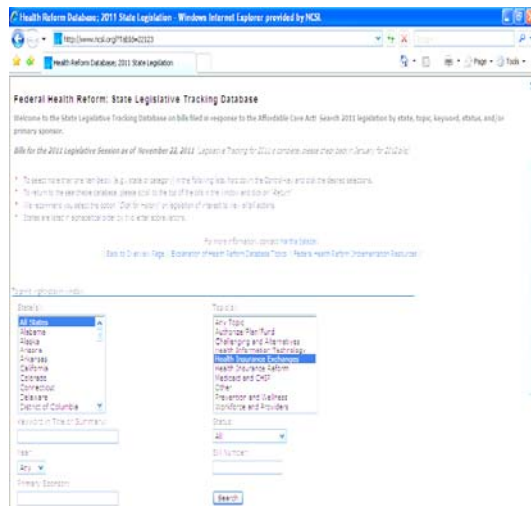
Health Reform Database; 2011 State Legislation - Windows Internet Explorer provided by NCSL

http://www.ncsl.org/?TabId=22123

Health Reform Database; 2011 State Legislation

Page · Tools ·

Federal Health Reform: State Legislative Tracking Database

Welcome to the State Legislative Tracking Database on bills filed in response to the Affordable Care Act! Search 2011 legislation by state, topic, keyword, status, and/or primary sponsor.

Bills for the 2011 Legislative Session as of November 22, 2011. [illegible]

* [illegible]
* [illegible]
* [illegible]
* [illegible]

For more information, contact the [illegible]

Back to Overview Page | Explanation of Health Reform Database Topics | Federal Health Reform Implementation Resources

Search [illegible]

State(s):

All States
Alabama
Alaska
Arizona
Arkansas
California
Colorado
Connecticut
Delaware
District of Columbia

Topic(s):

Any Topic
Authorize Plan/Fund
Challenging and Alternatives
Health Information Technology
Health Insurance Exchanges
Health Insurance Reform
Medicaid and CHIP
Other
Prevention and Wellness
Workforce and Providers

Keyword in Title or Summary:

Status:

All

Year:

Any

Bill Number:

Primary Sponsor:

Search